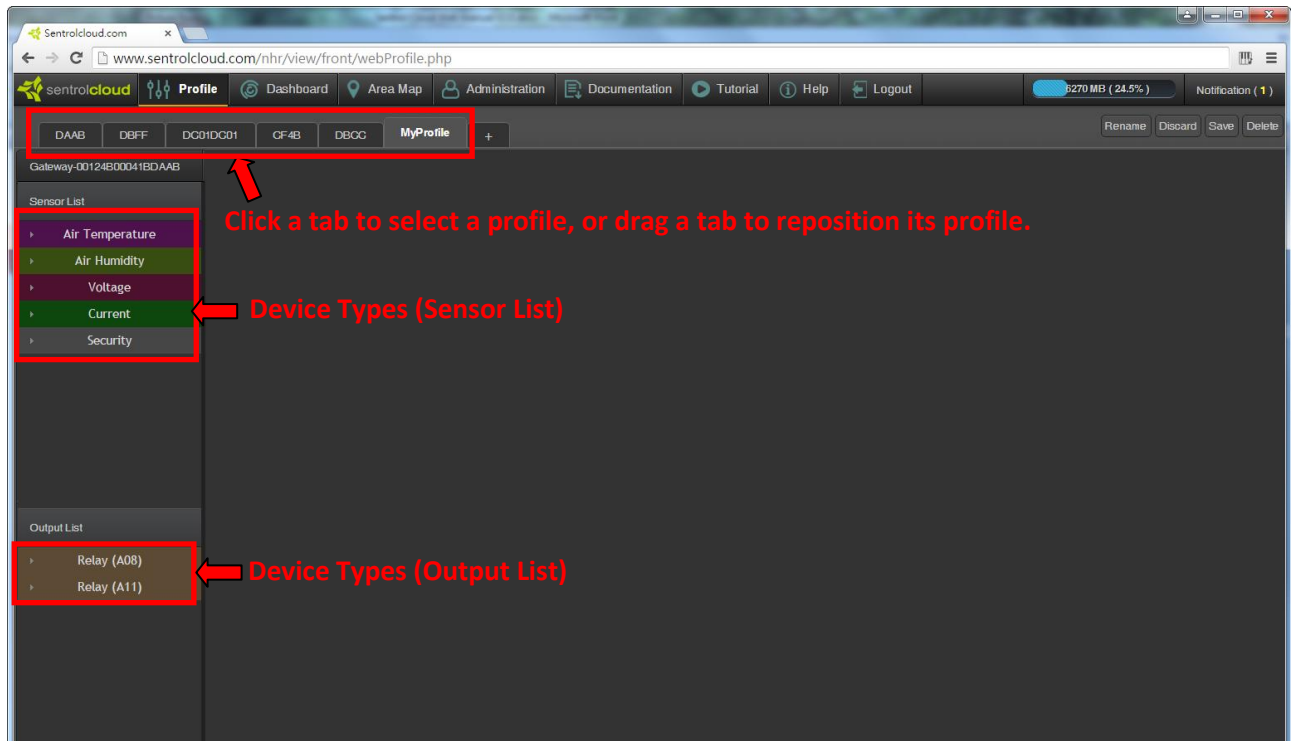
Sentrolcloud.com ×

www.sentrolcloud.com/nhr/view/front/webProfile.php

sentrolcloud Profile Dashboard Area Map Administration Documentation Tutorial Help Logout 6270 MB ( 24.5% ) Notification ( 1 )

DAAB DBFF DC01DC01 CF4B DBCC MyProfile +

Rename Discard Save Delete

Gateway-00124B00041BDAAB

Sensor List

Air Temperature
Air Humidity
Voltage
Current
Security

Click a tab to select a profile, or drag a tab to reposition its profile.

Device Types (Sensor List)

Output List

Relay (A08)
Relay (A11)

Device Types (Output List)